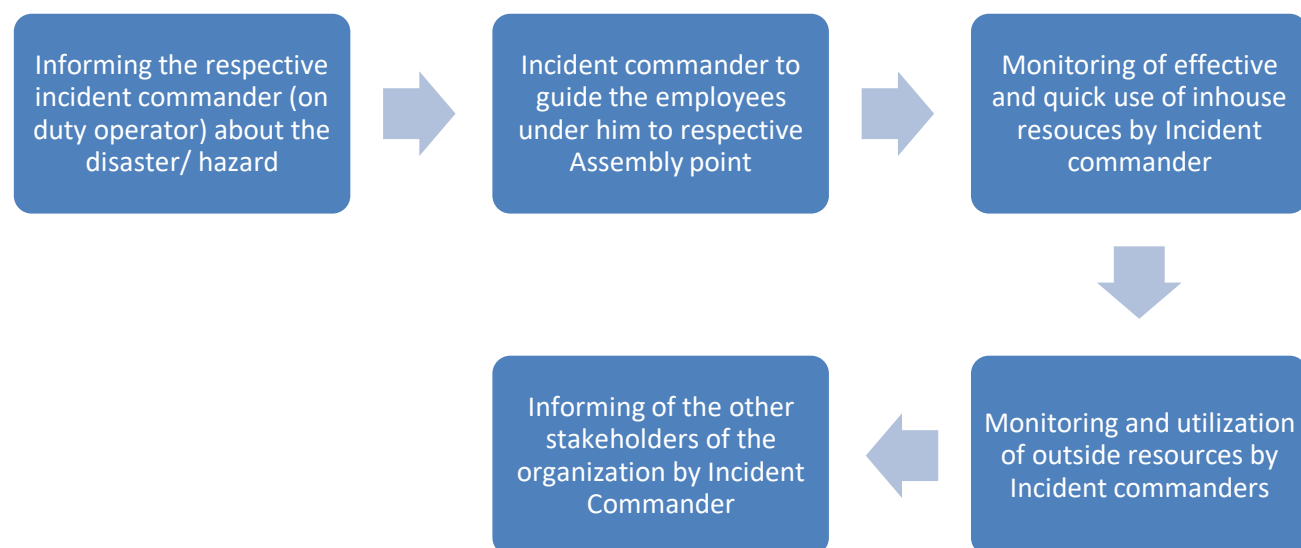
Informing the respective incident commander (on duty operator) about the disaster/ hazard

Incident commander to guide the employees under him to respective Assembly point

Monitoring of effective and quick use of inhouse resouces by Incident commander

Monitoring and utilization of outside resources by Incident commanders

Informing of the other stakeholders of the organization by Incident Commander